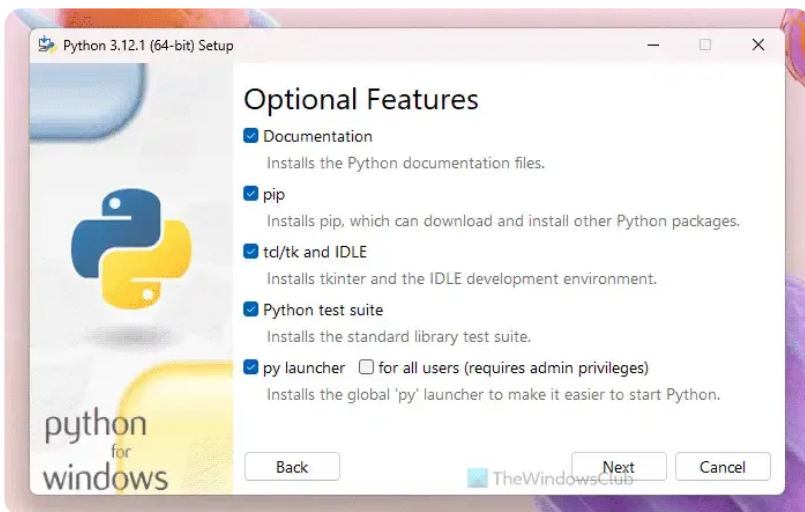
Python 3.12.1 (64-bit) Setup

Optional Features

Documentation
Installs the Python documentation files.

pip
Installs pip, which can download and install other Python packages.

tcl/tk and IDLE
Installs tkinter and the IDLE development environment.

Python test suite
Installs the standard library test suite.

py launcher   for all users (requires admin privileges)
Installs the global 'py' launcher to make it easier to start Python.

python
for
windows

Back
TheWindowsClub
Next
Cancel